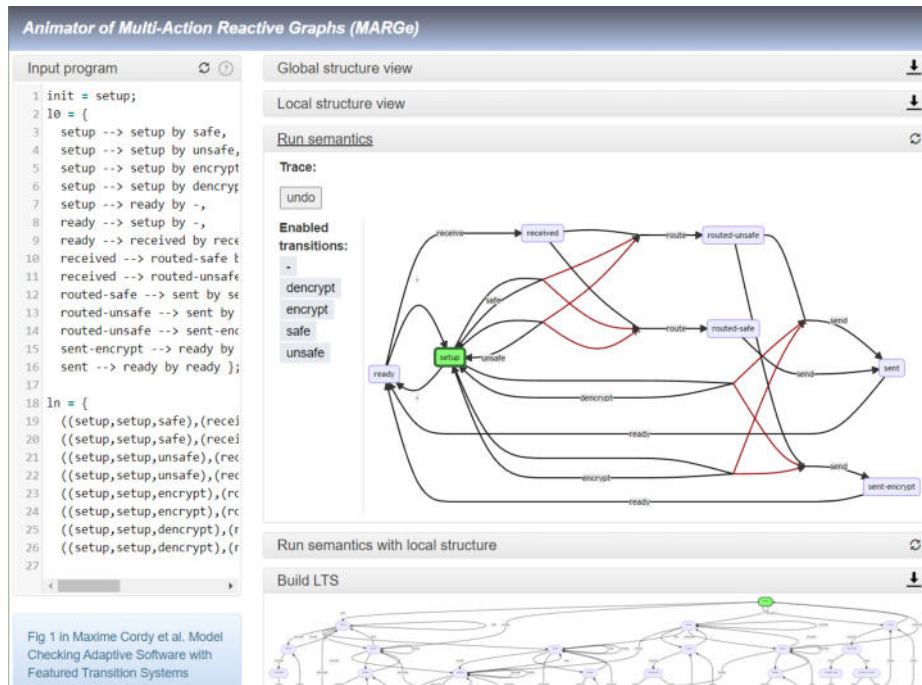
Animator of Multi-Action Reactive Graphs (MARGe)

Input program

1 init = setup;
2 l0 = {
3 setup --> setup by safe,
4 setup --> setup by unsafe,
5 setup --> setup by encrypt
6 setup --> setup by dencryp
7 setup --> ready by -,
8 ready --> setup by -,
9 ready --> received by rece
10 received --> routed-safe b
11 received --> routed-unsafe
12 routed-safe --> sent by se
13 routed-unsafe --> sent by
14 routed-unsafe --> sent-enc
15 sent-encrypt --> ready by
16 sent --> ready by ready };
17
18 ln = {
19 ((setup,setup,safe),(recei
20 ((setup,setup,safe),(recei
21 ((setup,setup,unsafe),(rec
22 ((setup,setup,unsafe),(rec
23 ((setup,setup,encrypt),(rc
24 ((setup,setup,encrypt),(rc
25 ((setup,setup,dencrypt),(r
26 ((setup,setup,dencrypt),(r
27

Fig 1 in Maxime Cordy et al. Model Checking Adaptive Software with Featured Transition Systems

Global structure view

Local structure view

Run semantics

Trace:

undo

Enabled transitions:

-

dencrypt

encrypt

safe

unsafe

receive

received

route

routed-unsafe

safe

route

routed-safe

send

setup

unsafe

ready

send

sent

dencrypt

ready

send

encrypt

sent-encrypt

ready

Run semantics with local structure

Build LTS